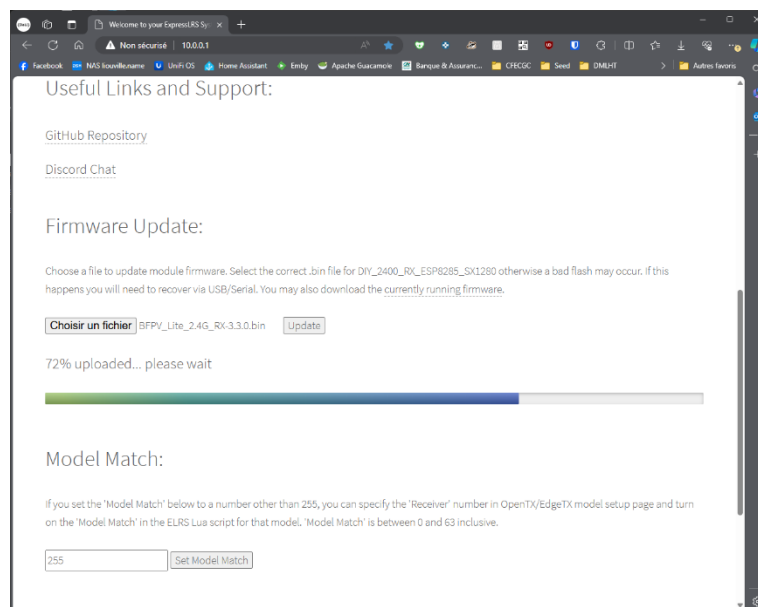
Welcome to your ExpressLRS Sy ×

Non sécurisé | 10.0.0.1

Facebook NAS lkouville.name UniFi OS Home Assistant Emby Apache Guacamole Banque & Assuranc... CFECGC Seed DMLHT Autres favoris

Useful Links and Support:

GitHub Repository

Discord Chat

Firmware Update:

Choose a file to update module firmware. Select the correct .bin file for DIY_2400_RX_ESP8285_SX1280 otherwise a bad flash may occur. If this happens you will need to recover via USB/Serial. You may also download the currently running firmware.

Choisir un fichier BFPV_Lite_2.4G_RX-3.3.0.bin Update

72% uploaded... please wait

Model Match:

If you set the 'Model Match' below to a number other than 255, you can specify the 'Receiver' number in OpenTX/EdgeTX model setup page and turn on the 'Model Match' in the ELRS Lua script for that model. 'Model Match' is between 0 and 63 inclusive.

255 Set Model Match